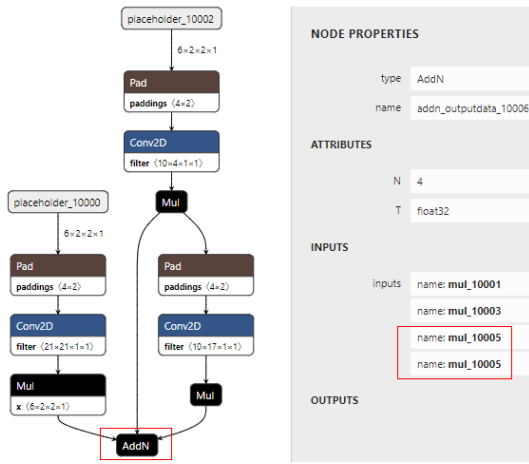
placeholder_10002

6×2×2×1

Pad
paddings ⟨4×2⟩

Conv2D
filter ⟨10×4×1×1⟩

Mul

placeholder_10000

6×2×2×1

Pad
paddings ⟨4×2⟩

Conv2D
filter ⟨21×21×1×1⟩

Mul
x ⟨6×2×2×1⟩

Pad
paddings ⟨4×2⟩

Conv2D
filter ⟨10×17×1×1⟩

Mul

AddN

NODE PROPERTIES

type AddN

name addn_outputdata_10006

ATTRIBUTES

N 4

T float32

INPUTS

inputs name: **mul_10001**

name: **mul_10003**

name: **mul_10005**

name: **mul_10005**

OUTPUTS